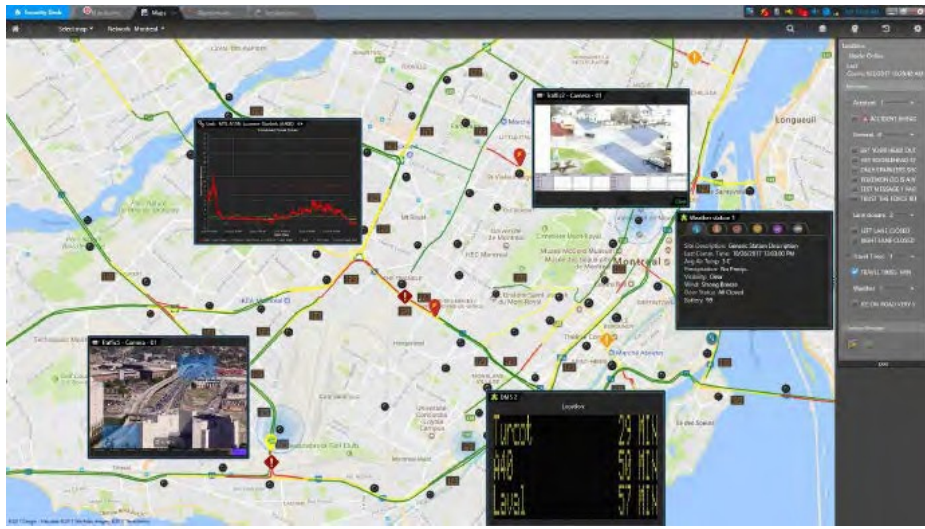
Security Desk
Maps
Network: Montreal
Traffic - Camera - 01
Traffic 2 - Camera - 01
Weather station 1
Site Description: Generic Station Description
Last Comm. Time: 10/26/2017 12:03:00 PM
Avg Air Temp: 3 °C
Precipitation: No Precip.
Visibility: Clear
Wind: Strong Breeze
Door Status: All Closed
Battery: 99
DMS 2
Loyalty
Turcot 29 MIN
A40 50 MIN
Laval 57 MIN
Montréal
Longueuil
Accident
Travel times
Weather
Lane closure
LEFT LANE CLOSED
RIGHT LANE CLOSED
TRAVEL TIMES
ICE ON ROAD
Close